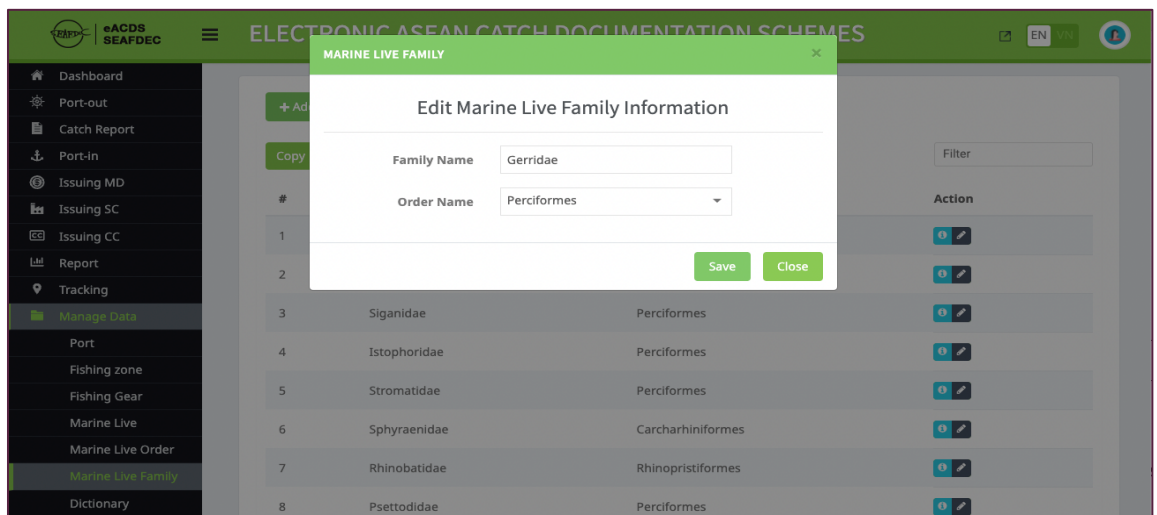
SEAFDEC eACDS SEAFDEC

ELECTRONIC ASEAN CATCH DOCUMENTATION SCHEMES

EN VN

Dashboard
Port-out
Catch Report
Port-in
Issuing MD
Issuing SC
Issuing CC
Report
Tracking
Manage Data
Port
Fishing zone
Fishing Gear
Marine Live
Marine Live Order
Marine Live Family
Dictionary

+ Ad

Copy

Filter

| # | | | Action |
|---|---|---|---|
| 1 | | | |
| 2 | | | |
| 3 | Siganidae | Perciformes | |
| 4 | Istophoridae | Perciformes | |
| 5 | Stromatidae | Perciformes | |
| 6 | Sphyraenidae | Carcharhiniformes | |
| 7 | Rhinobatidae | Rhinopristiformes | |
| 8 | Psettodidae | Perciformes | |

MARINE LIVE FAMILY

×

Edit Marine Live Family Information

Family Name Gerridae

Order Name Perciformes

Save Close